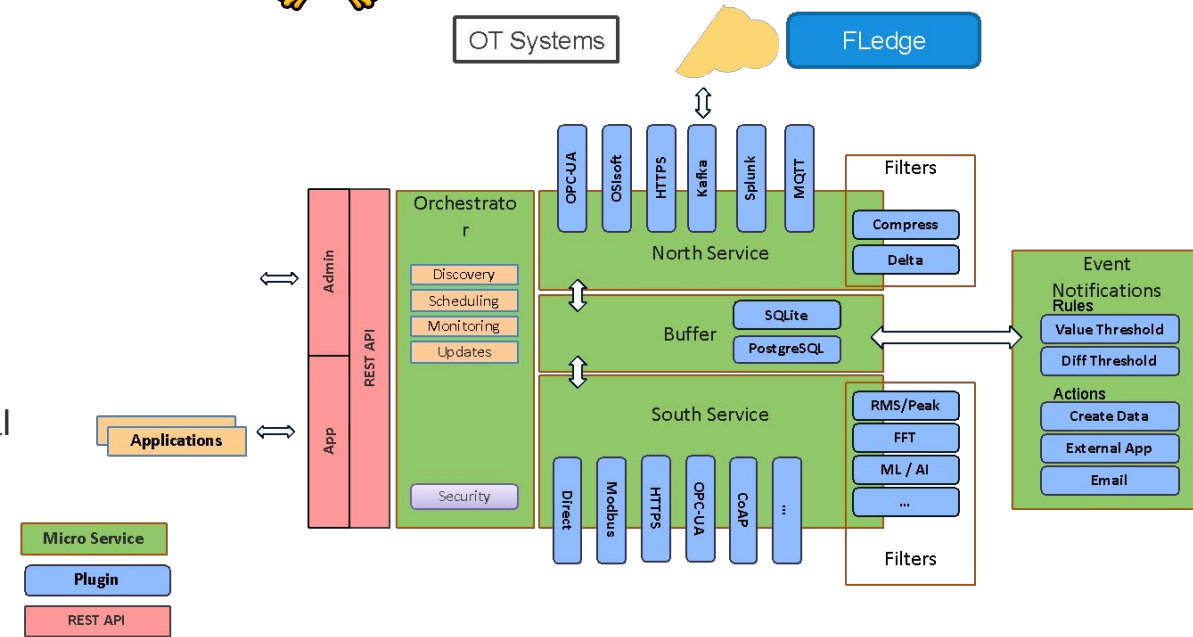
OT Systems

FLedge

OPC-UA
OSIsoft
HTTPS
Kafka
Splunk
MQTT

Filters
Compress
Delta

Admin
App
REST API

Orchestrator

Discovery
Scheduling
Monitoring
Updates
Security

North Service

Buffer
SQLite
PostgreSQL

South Service

Direct
Modbus
HTTPS
OPC-UA
CoAP
...

RMS/Peak
FFT
ML / AI
...
Filters

Event Notifications
Rules
Value Threshold
Diff Threshold
Actions
Create Data
External App
Email

Applications

Micro Service
Plugin
REST API